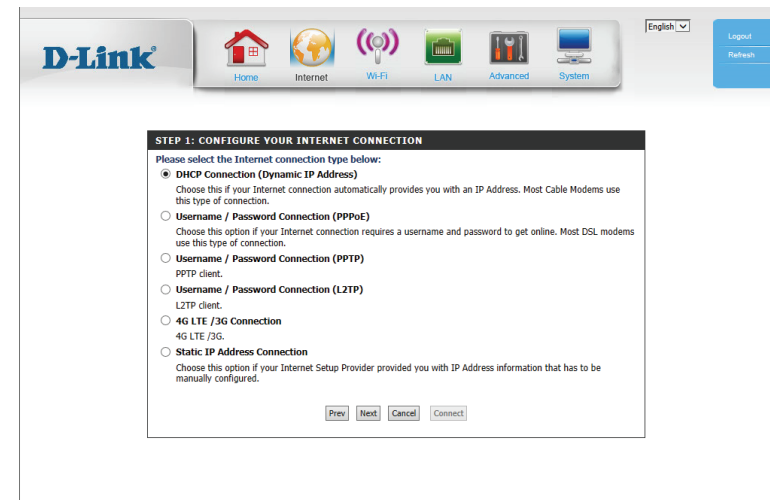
D-Link®

Home Internet Wi-Fi LAN Advanced System

English

Logout
Refresh

STEP 1: CONFIGURE YOUR INTERNET CONNECTION

Please select the Internet connection type below:

DHCP Connection (Dynamic IP Address)

Choose this if your Internet connection automatically provides you with an IP Address. Most Cable Modems use this type of connection.

Username / Password Connection (PPPoE)

Choose this option if your Internet connection requires a username and password to get online. Most DSL modems use this type of connection.

Username / Password Connection (PPTP)

PPTP client.

Username / Password Connection (L2TP)

L2TP client.

4G LTE /3G Connection

4G LTE /3G.

Static IP Address Connection

Choose this option if your Internet Setup Provider provided you with IP Address information that has to be manually configured.

Prev Next Cancel Connect